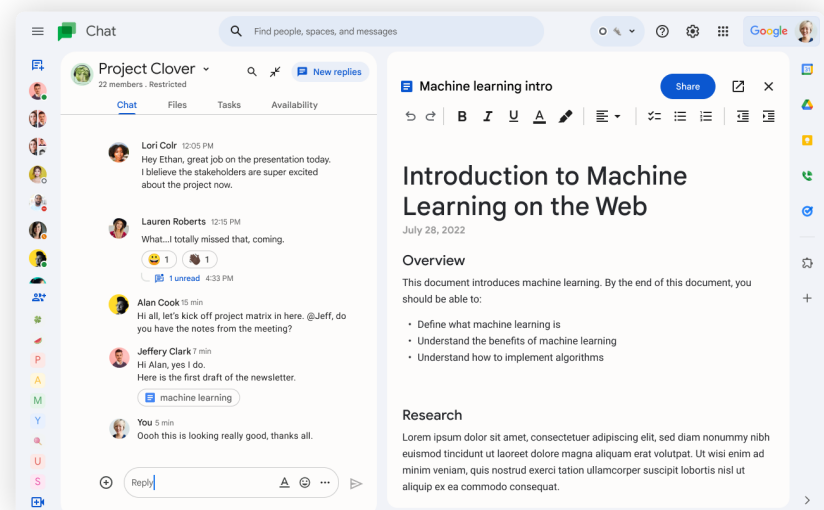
Chat

Find people, spaces, and messages

Google

P
A
M
Y
U
S

Project Clover
22 members · Restricted

New replies

Chat Files Tasks Availability

Lori Colr 12:05 PM
Hey Ethan, great job on the presentation today. I believe the stakeholders are super excited about the project now.

Lauren Roberts 12:15 PM
What...I totally missed that, coming.
1 1
1 unread 4:33 PM

Alan Cook 15 min
Hi all, let's kick off project matrix in here. @Jeff, do you have the notes from the meeting?

Jeffery Clark 7 min
Hi Alan, yes I do.
Here is the first draft of the newsletter.
machine learning

You 5 min
Oooh this is looking really good, thanks all.

Reply

Machine learning intro

Share

Introduction to Machine Learning on the Web
July 28, 2022

Overview
This document introduces machine learning. By the end of this document, you should be able to:

• Define what machine learning is
• Understand the benefits of machine learning
• Understand how to implement algorithms

Research
Lorem ipsum dolor sit amet, consectetuer adipiscing elit, sed diam nonummy nibh euismod tincidunt ut laoreet dolore magna aliquam erat volutpat. Ut wisi enim ad minim veniam, quis nostrud exerci tation ullamcorper suscipit lobortis nisl ut aliquip ex ea commodo consequat.